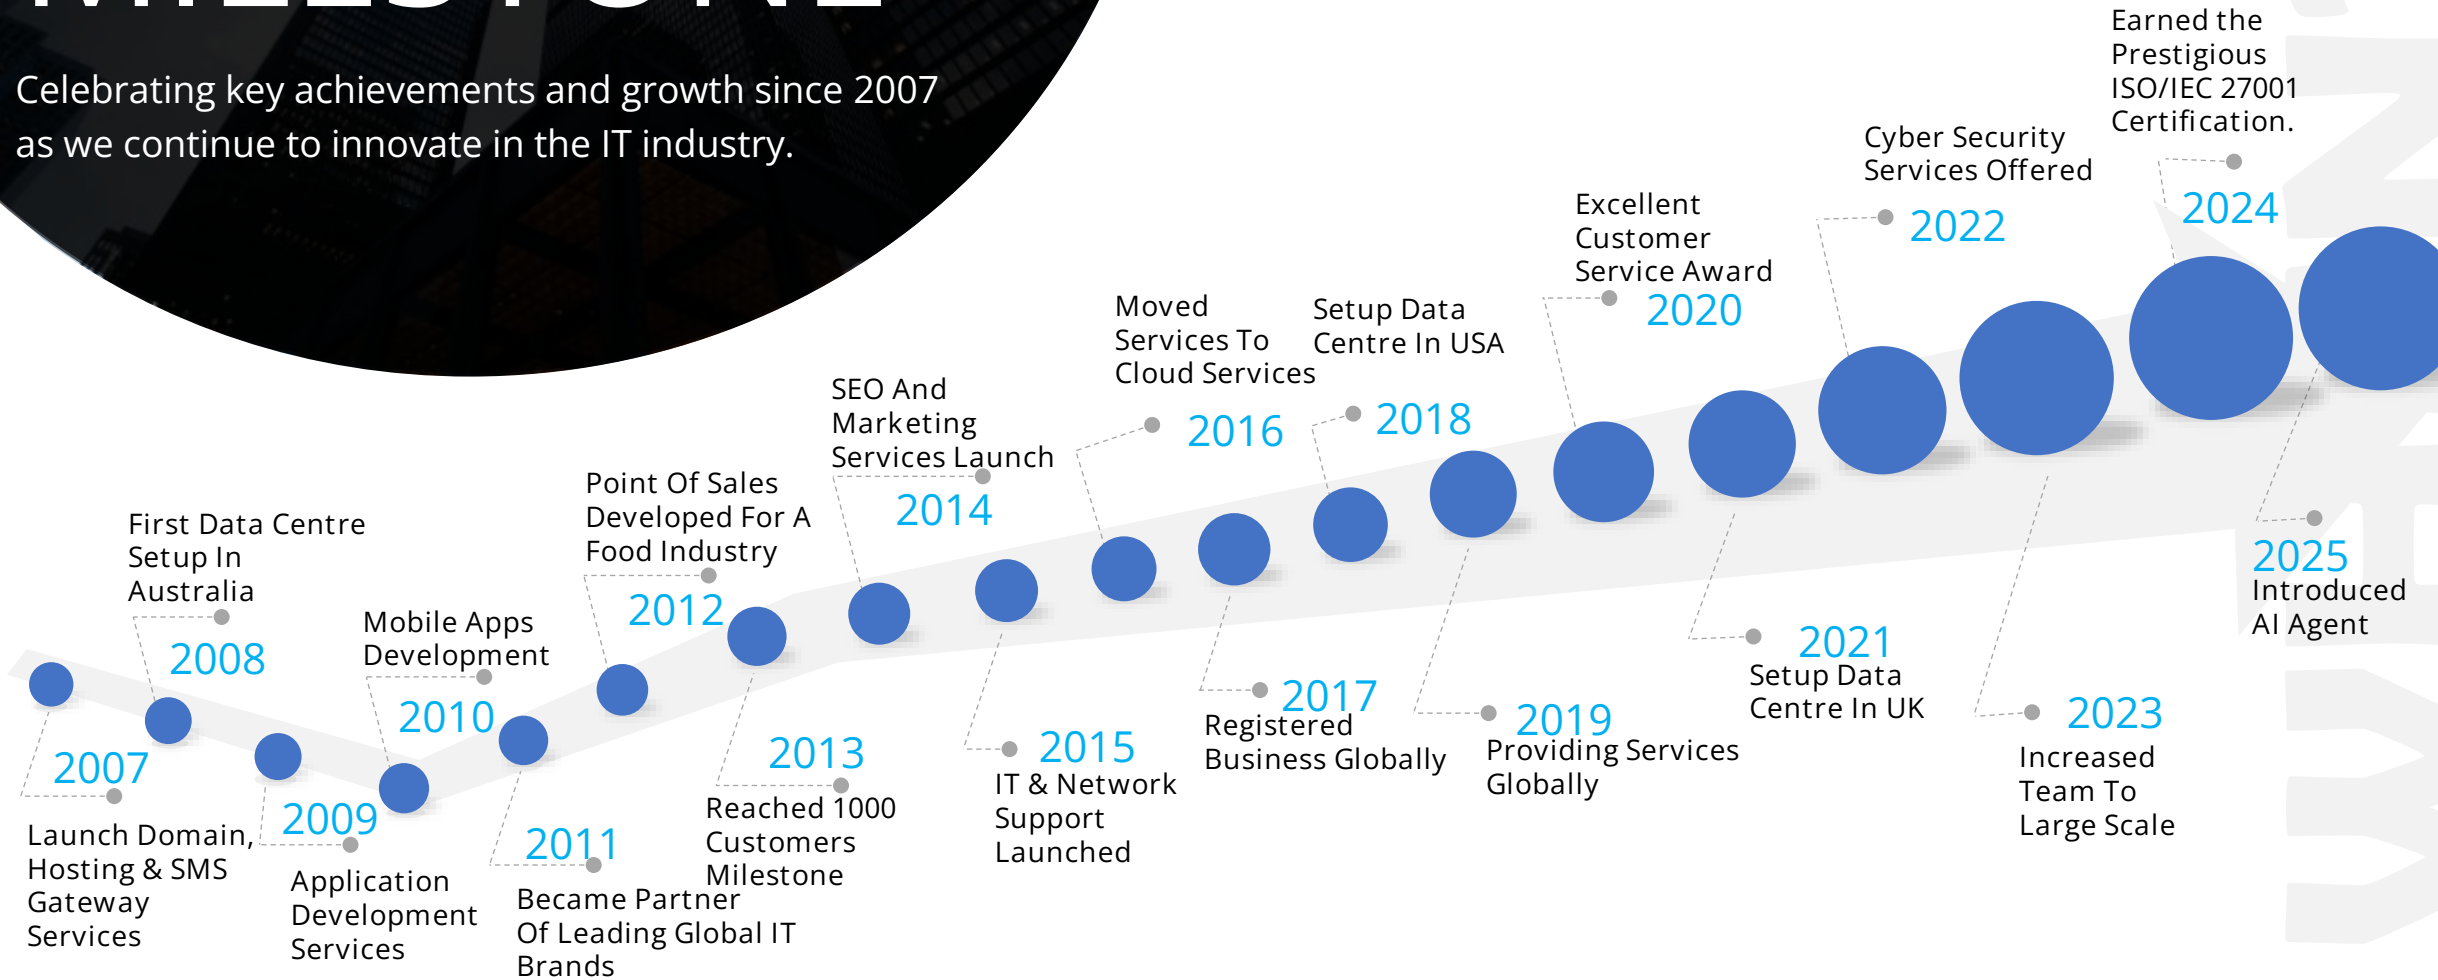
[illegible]

Celebrating key achievements and growth since 2007 as we continue to innovate in the IT industry.

2007
Launch Domain, Hosting & SMS Gateway Services

2008
First Data Centre Setup In Australia

2009
Application Development Services

2010
Mobile Apps Development

2011
Became Partner Of Leading Global IT Brands

2012
Point Of Sales Developed For A Food Industry

2013
Reached 1000 Customers Milestone

2014
SEO And Marketing Services Launch

2015
IT & Network Support Launched

2016
Moved Services To Cloud Services

2017
Registered Business Globally

2018
Setup Data Centre In USA

2019
Providing Services Globally

2020
Excellent Customer Service Award

2021
Setup Data Centre In UK

2022
Cyber Security Services Offered

2023
Increased Team To Large Scale

2024
Earned the Prestigious ISO/IEC 27001 Certification.

2025
Introduced AI Agent